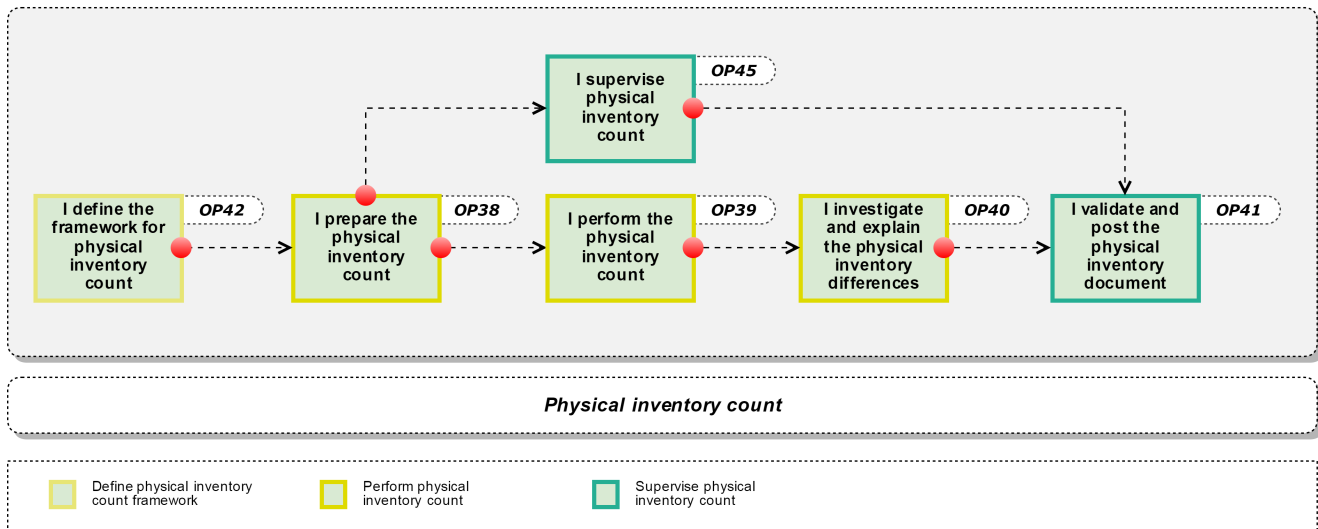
I supervise physical inventory count

OP45

I define the framework for physical inventory count

OP42

I prepare the physical inventory count

OP38

I perform the physical inventory count

OP39

I investigate and explain the physical inventory differences

OP40

I validate and post the physical inventory document

OP41

Physical inventory count

Define physical inventory count framework

Perform physical inventory count

Supervise physical inventory count